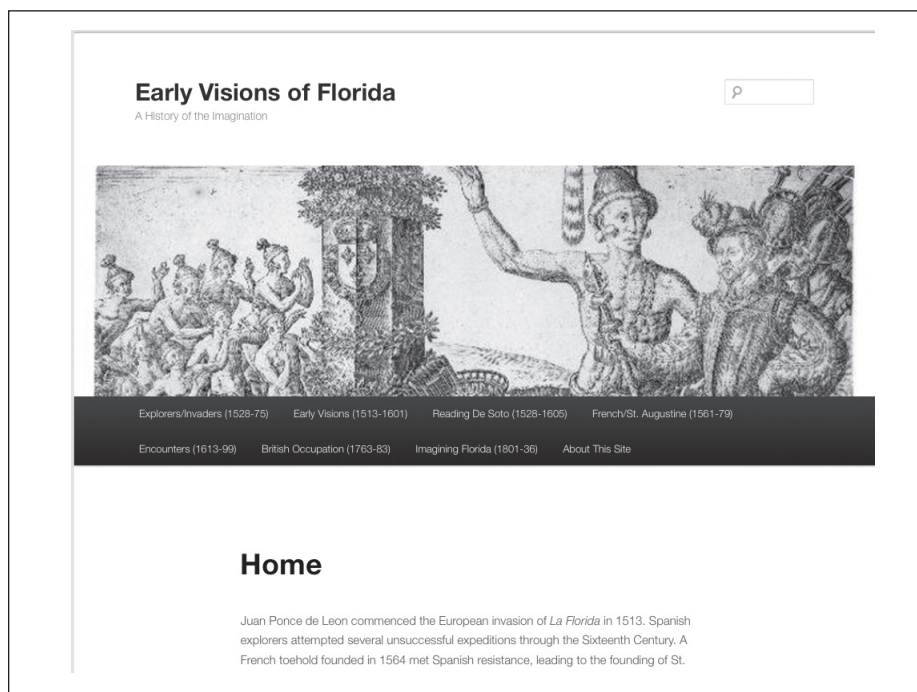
Early Visions of Florida

A History of the Imagination

Explorers/Invaders (1528-75) Early Visions (1513-1601) Reading De Soto (1528-1605) French/St. Augustine (1561-79) Encounters (1613-99) British Occupation (1763-83) Imagining Florida (1801-36) About This Site

Home

Juan Ponce de Leon commenced the European invasion of *La Florida* in 1513. Spanish explorers attempted several unsuccessful expeditions through the Sixteenth Century. A French toehold founded in 1564 met Spanish resistance, leading to the founding of St.